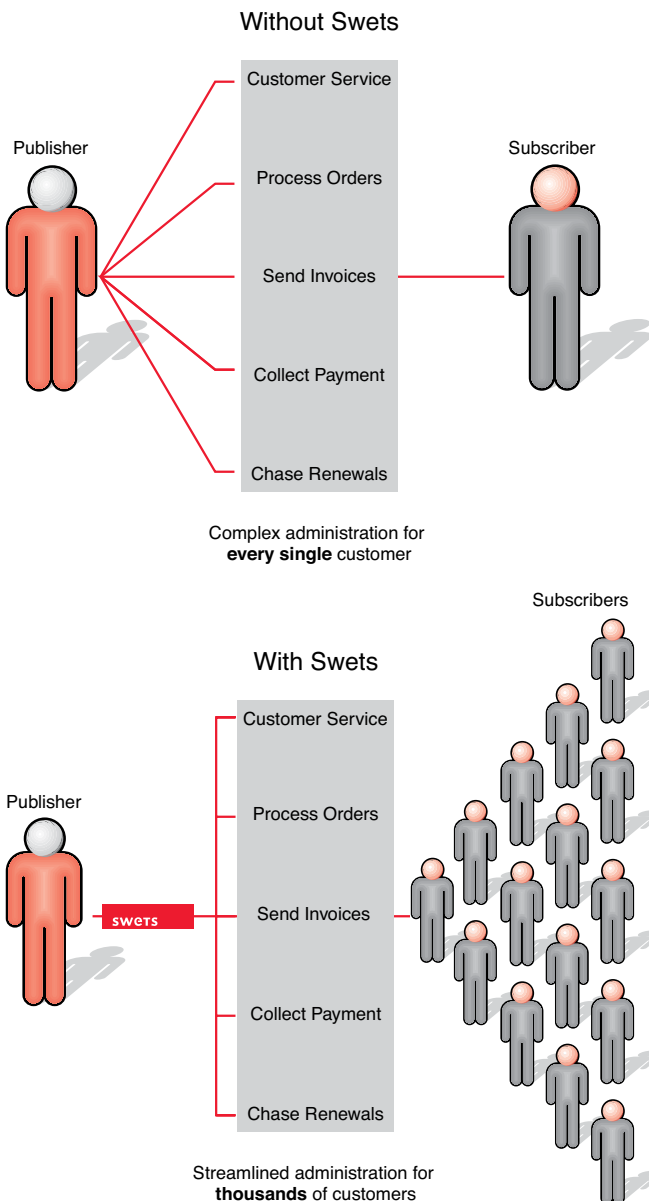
Without Swets

Publisher

Customer Service

Process Orders

Send Invoices

Collect Payment

Chase Renewals

Subscriber

Complex administration for **every single** customer

Subscribers

With Swets

Publisher

swets

Customer Service

Process Orders

Send Invoices

Collect Payment

Chase Renewals

Streamlined administration for **thousands** of customers